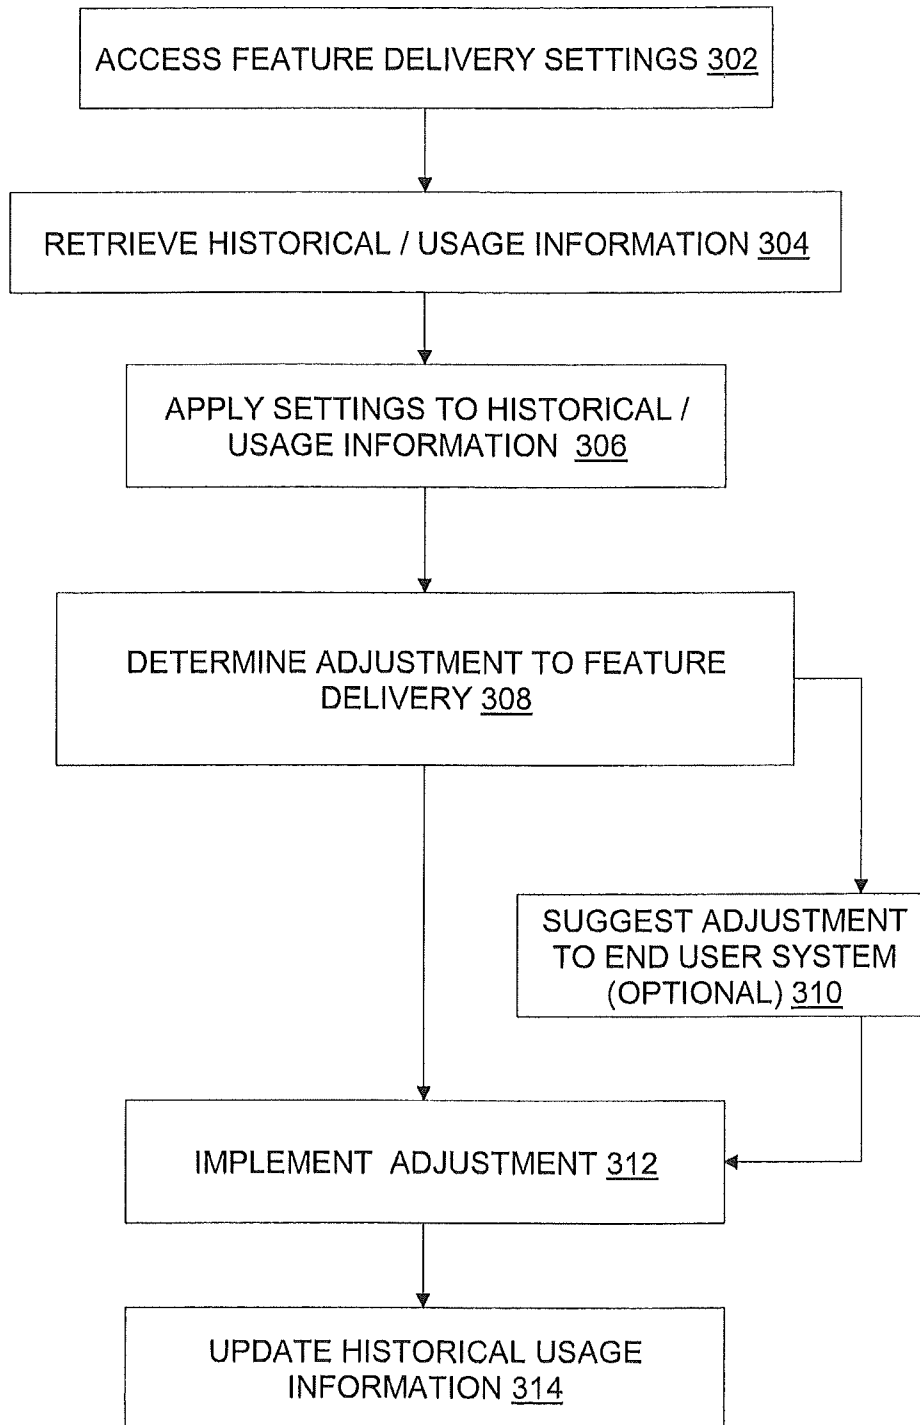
ACCESS FEATURE DELIVERY SETTINGS 302

RETRIEVE HISTORICAL / USAGE INFORMATION 304

APPLY SETTINGS TO HISTORICAL / USAGE INFORMATION 306

DETERMINE ADJUSTMENT TO FEATURE DELIVERY 308

SUGGEST ADJUSTMENT TO END USER SYSTEM (OPTIONAL) 310

IMPLEMENT ADJUSTMENT 312

UPDATE HISTORICAL USAGE INFORMATION 314